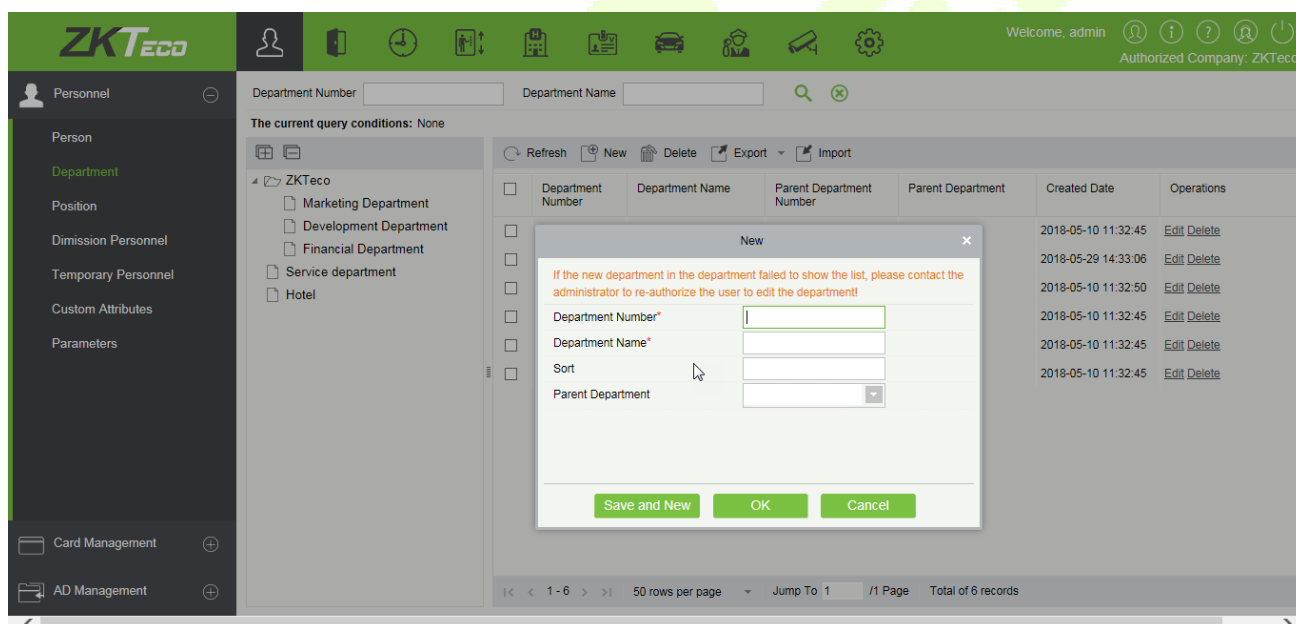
ZKTeco

Welcome, admin
Authorized Company: ZKTeco

Personnel
Person
Department
Position
Dimission Personnel
Temporary Personnel
Custom Attributes
Parameters

Card Management
AD Management

Department Number
Department Name

The current query conditions: None

ZKTeco
Marketing Department
Development Department
Financial Department
Service department
Hotel

Refresh New Delete Export Import

| | Department Number | Department Name | Parent Department Number | Parent Department | Created Date | Operations |
|---|---|---|---|---|---|---|
| | | | | | 2018-05-10 11:32:45 | Edit Delete |
| | | | | | 2018-05-29 14:33:06 | Edit Delete |
| | | | | | 2018-05-10 11:32:50 | Edit Delete |
| | | | | | 2018-05-10 11:32:45 | Edit Delete |
| | | | | | 2018-05-10 11:32:45 | Edit Delete |
| | | | | | 2018-05-10 11:32:45 | Edit Delete |

New
If the new department in the department failed to show the list, please contact the administrator to re-authorize the user to edit the department!
Department Number*
Department Name*
Sort
Parent Department
Save and New
OK
Cancel

1 - 6
50 rows per page
Jump To 1
/1 Page
Total of 6 records